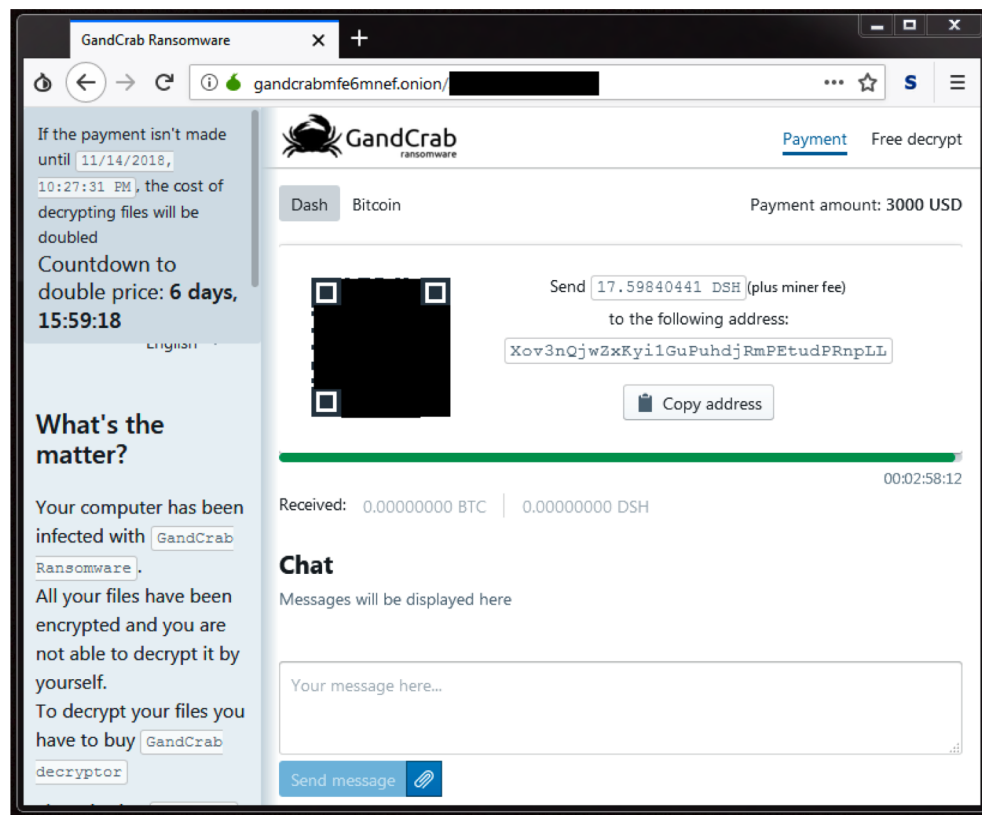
GandCrab Ransomware

gandcrabmfe6mnef.onion/

If the payment isn't made until 11/14/2018, 10:27:31 PM, the cost of decrypting files will be doubled

Countdown to double price: **6 days, 15:59:18**

English

## What's the matter?

Your computer has been infected with GandCrab Ransomware.

All your files have been encrypted and you are not able to decrypt it by yourself.

To decrypt your files you have to buy GandCrab decryptor

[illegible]

GandCrab ransomware

Payment

Free decrypt

Dash

Bitcoin

Payment amount: **3000 USD**

Send 17.59840441 DSH (plus miner fee)

to the following address:

Xov3nQjwZxKyi1GuPuhdjRmPEtudPRnpLL

Copy address

00:02:58:12

Received: 0.00000000 BTC | 0.00000000 DSH

## Chat

Messages will be displayed here

Your message here...

Send message